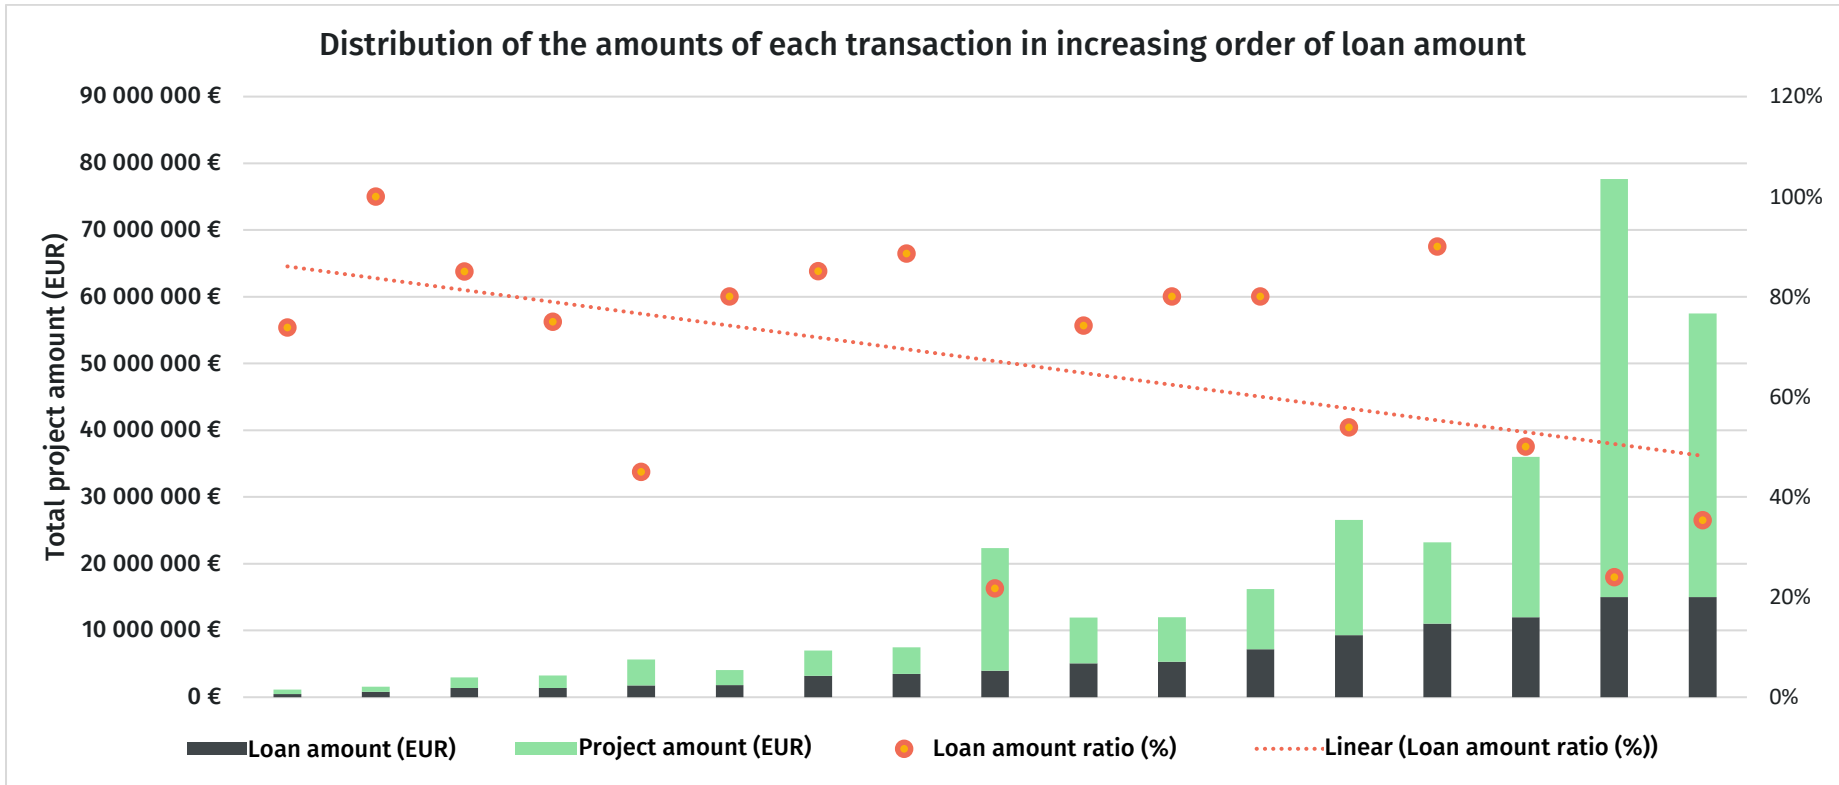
Distribution of the amounts of each transaction in increasing order of loan amount

Total project amount (EUR)

90 000 000 €
80 000 000 €
70 000 000 €
60 000 000 €
50 000 000 €
40 000 000 €
30 000 000 €
20 000 000 €
10 000 000 €
0 €

120%
100%
80%
60%
40%
20%
0%

Loan amount (EUR) Project amount (EUR) Loan amount ratio (%) Linear (Loan amount ratio (%))